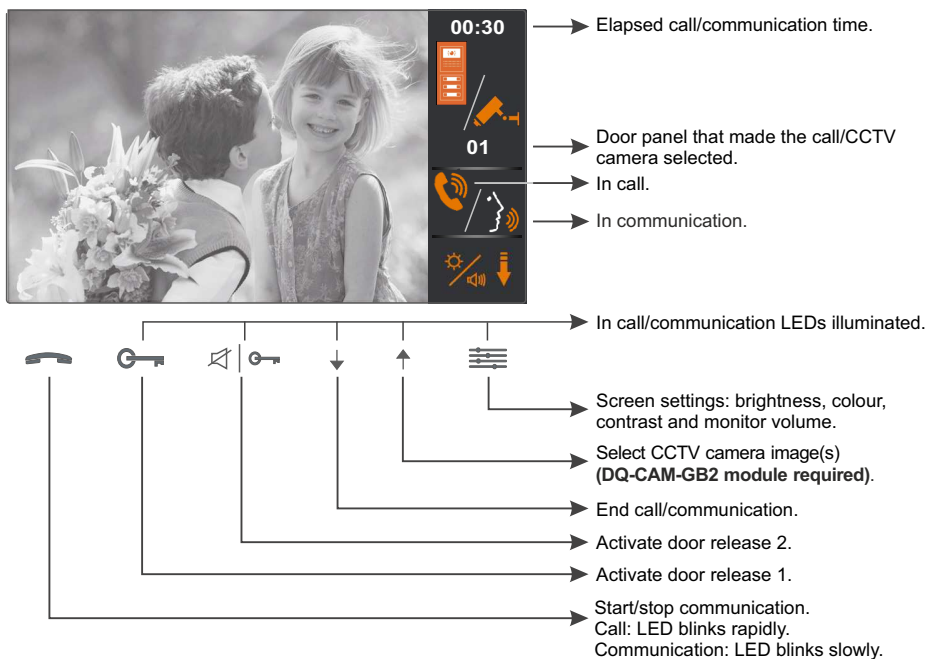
00:30

01

Elapsed call/communication time.

Door panel that made the call/CCTV camera selected.

In call.

In communication.

In call/communication LEDs illuminated.

Screen settings: brightness, colour, contrast and monitor volume.

Select CCTV camera image(s) **(DQ-CAM-GB2 module required)**.

End call/communication.

Activate door release 2.

Activate door release 1.

Start/stop communication.
Call: LED blinks rapidly.
Communication: LED blinks slowly.